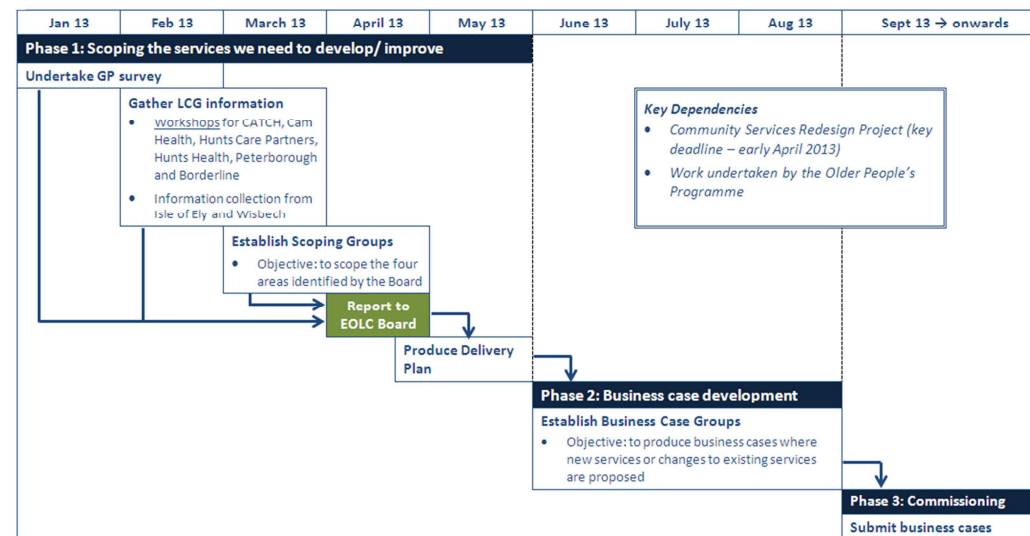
| Jan 13 | Feb 13 | March 13 | April 13 | May 13 | June 13 | July 13 | Aug 13 | Sept 13 → onwards |
|---|---|---|---|---|---|---|---|---|

Phase 1: Scoping the services we need to develop/ improve

Undertake GP survey

Gather LCG information
- Workshops for CATCH, Cam Health, Hunts Care Partners, Hunts Health, Peterborough and Borderline
- Information collection from Isle of Ely and Wisbech

Key Dependencies
- Community Services Redesign Project (key deadline – early April 2013)
- Work undertaken by the Older People's Programme

Establish Scoping Groups
- Objective: to scope the four areas identified by the Board

Report to EOLC Board

Produce Delivery Plan

Phase 2: Business case development

Establish Business Case Groups
- Objective: to produce business cases where new services or changes to existing services are proposed

Phase 3: Commissioning

Submit business cases